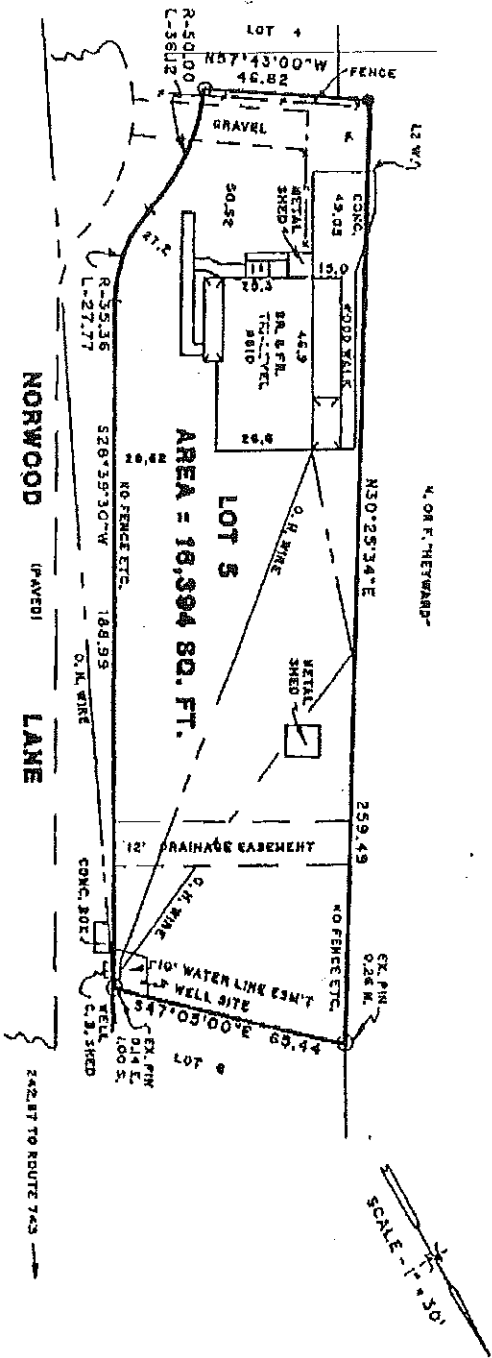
LOT 4
R-50.00
L-36.12
N57°43'00"W
46.82
FENCE
GRAVEL
CONC.
43.03
METAL SHED
50.52
27.2
20.3
15.0
R-35.36
L-27.77
46.9
SR. & FR. TRI-LEVEL #810
WOOD WALK
NORWOOD
(PAVED)
LANE
S28°29'30"W
NO FENCE ETC.
26.62
26.6
LOT 5
AREA = 18,394 SQ. FT.
O.H. WIRE
N30°25'34"E
N. OR F. "HEYWARD"
METAL SHED
168.99
O.H. WIRE
12' DRAINAGE EASEMENT
259.49
O.H. WIRE
CONC. SOLT
10' WATER LINE ESM'T
& WELL SITE
NO FENCE ETC.
WELL
C.B. SHED
EX. PIN
0.14 E.
1.00 S.
S47°03'00"E
65.44
EX. PIN
0.26 N.
LOT 6
242.8T TO ROUTE 743
SCALE - 1" = 30'